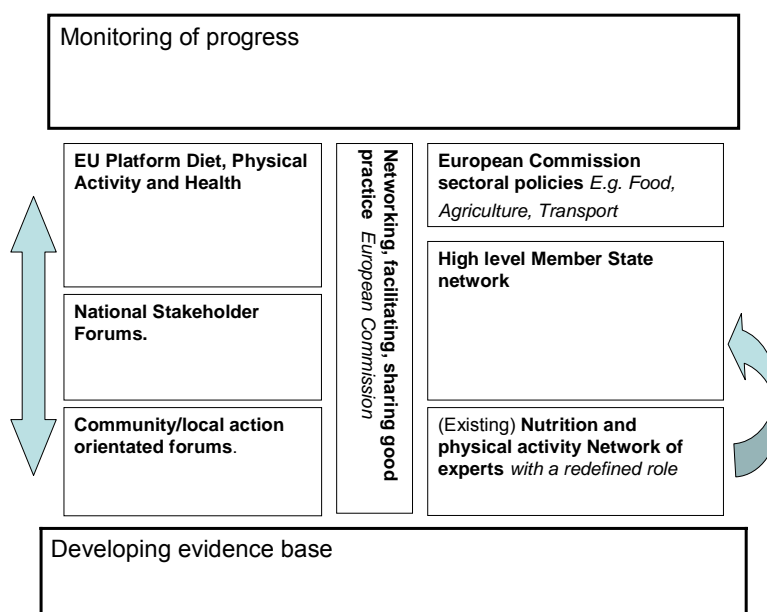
Monitoring of progress

EU Platform Diet, Physical Activity and Health

National Stakeholder Forums.

Community/local action orientated forums.

Networking, facilitating, sharing good practice *European Commission*

European Commission sectoral policies *E.g. Food, Agriculture, Transport*

High level Member State network

(Existing) Nutrition and physical activity Network of experts *with a redefined role*

Developing evidence base